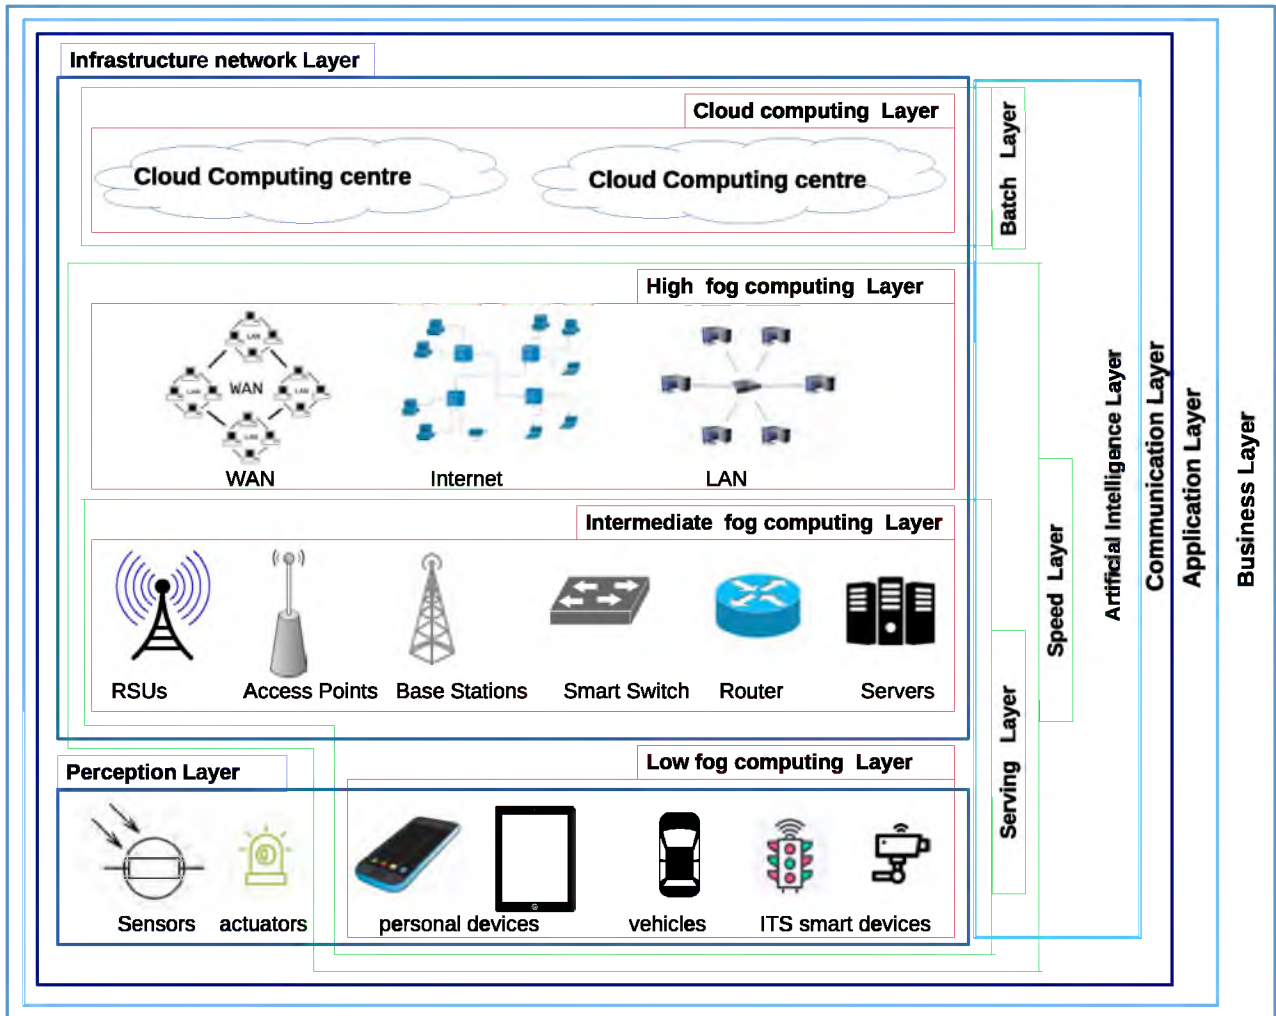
Infrastructure network Layer

Cloud computing Layer

Cloud Computing centre

Cloud Computing centre

Batch Layer

High fog computing Layer

LAN LAN WAN LAN LAN

WAN

Internet

LAN

Intermediate fog computing Layer

RSUs

Access Points

Base Stations

Smart Switch

Router

Servers

Speed Layer

Artificial Intelligence Layer

Communication Layer

Application Layer

Business Layer

Perception Layer

Low fog computing Layer

Sensors

actuators

personal devices

vehicles

ITS smart devices

Serving Layer